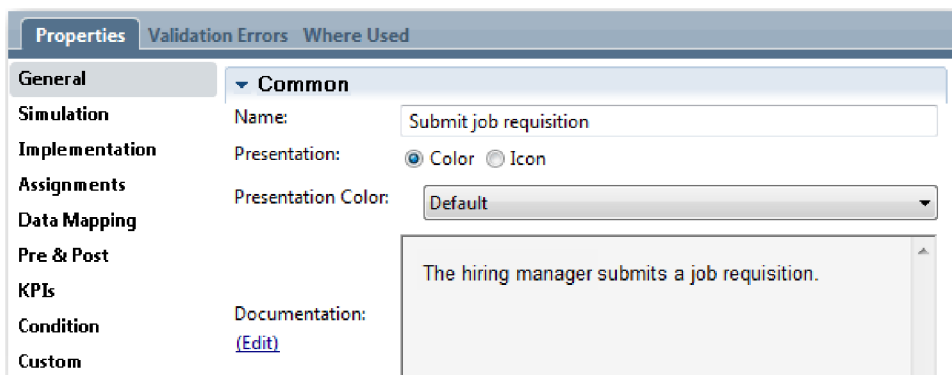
Properties Validation Errors Where Used

General
Simulation
Implementation
Assignments
Data Mapping
Pre & Post
KPIs
Condition
Custom

Common

Name: Submit job requisition

Presentation: Color Icon

Presentation Color: Default

Documentation:
(Edit)

The hiring manager submits a job requisition.